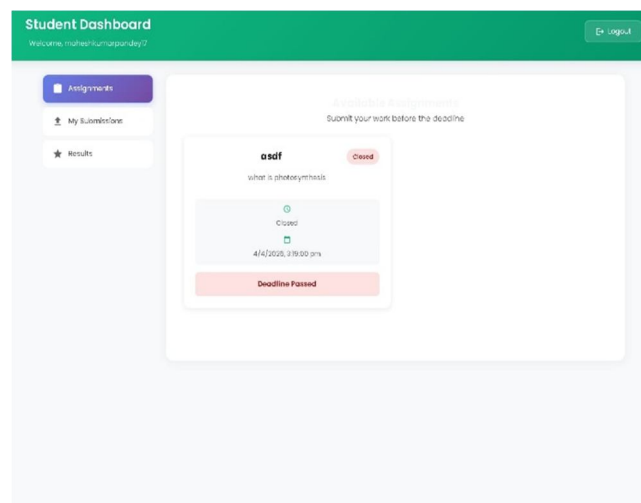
Student Dashboard
Welcome, maheshkumarpandey17

Logout

Assignments
My Submissions
Results

Available Assignments
Submit your work before the deadline

asdf
Closed
what is photosynthesis

Closed
4/4/2025, 3:19:00 pm

Deadline Passed